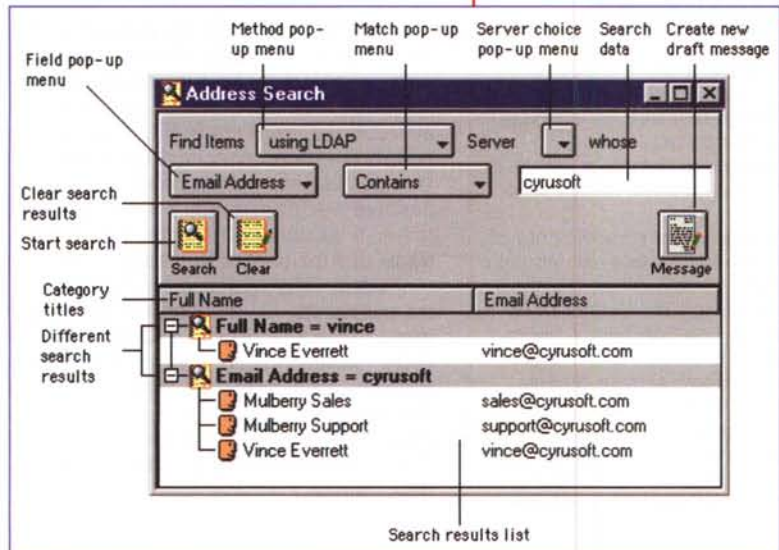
Method pop-up menu

Match pop-up menu

Server choice pop-up menu

Search data

Create new draft message

Field pop-up menu

Address Search

Find Items using LDAP Server whose

Email Address Contains cyrusoft

Clear search results

Start search

Search Clear

Message

Category titles

Full Name | Email Address

Different search results

Full Name = vince

Vince Everrett vince@cyrusoft.com

Email Address = cyrusoft

Mulberry Sales sales@cyrusoft.com

Mulberry Support support@cyrusoft.com

Vince Everrett vince@cyrusoft.com

Search results list